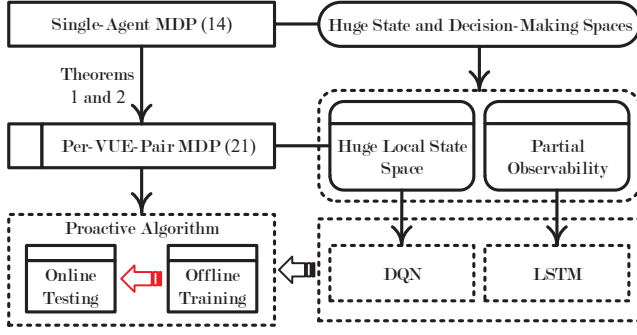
Single-Agent MDP (14)

Huge State and Decision-Making Spaces

Theorems 1 and 2

Per-VUE-Pair MDP (21)

Huge Local State Space

Partial Observability

Proactive Algorithm

Online Testing

Offline Training

DQN

LSTM